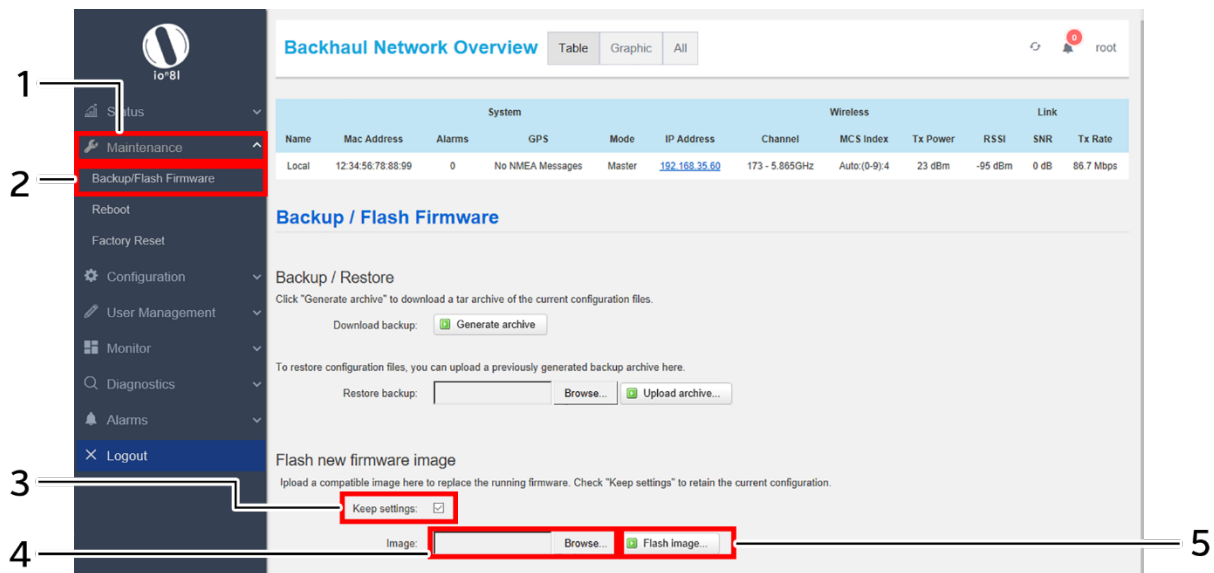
io°8l

1

Status

Maintenance

2

Backup/Flash Firmware

Reboot

Factory Reset

Configuration

User Management

Monitor

Diagnostics

Alarms

Logout

Backhaul Network Overview

Table Graphic All

0 root

| | System | | | | | Wireless | | | Link | | |
|---|---|---|---|---|---|---|---|---|---|---|---|
| Name | Mac Address | Alarms | GPS | Mode | IP Address | Channel | MCS Index | Tx Power | RSSI | SNR | Tx Rate |
| Local | 12:34:56:78:88:99 | 0 | No NMEA Messages | Master | 192.168.35.60 | 173 - 5.865GHz | Auto:(0-9):4 | 23 dBm | -95 dBm | 0 dB | 86.7 Mbps |

Backup / Flash Firmware

Backup / Restore

Click "Generate archive" to download a tar archive of the current configuration files.

Download backup: Generate archive

To restore configuration files, you can upload a previously generated backup archive here.

Restore backup: Browse... Upload archive...

Flash new firmware image

Ipload a compatible image here to replace the running firmware. Check "Keep settings" to retain the current configuration.

3

Keep settings:

4

Image: Browse... Flash image...

5